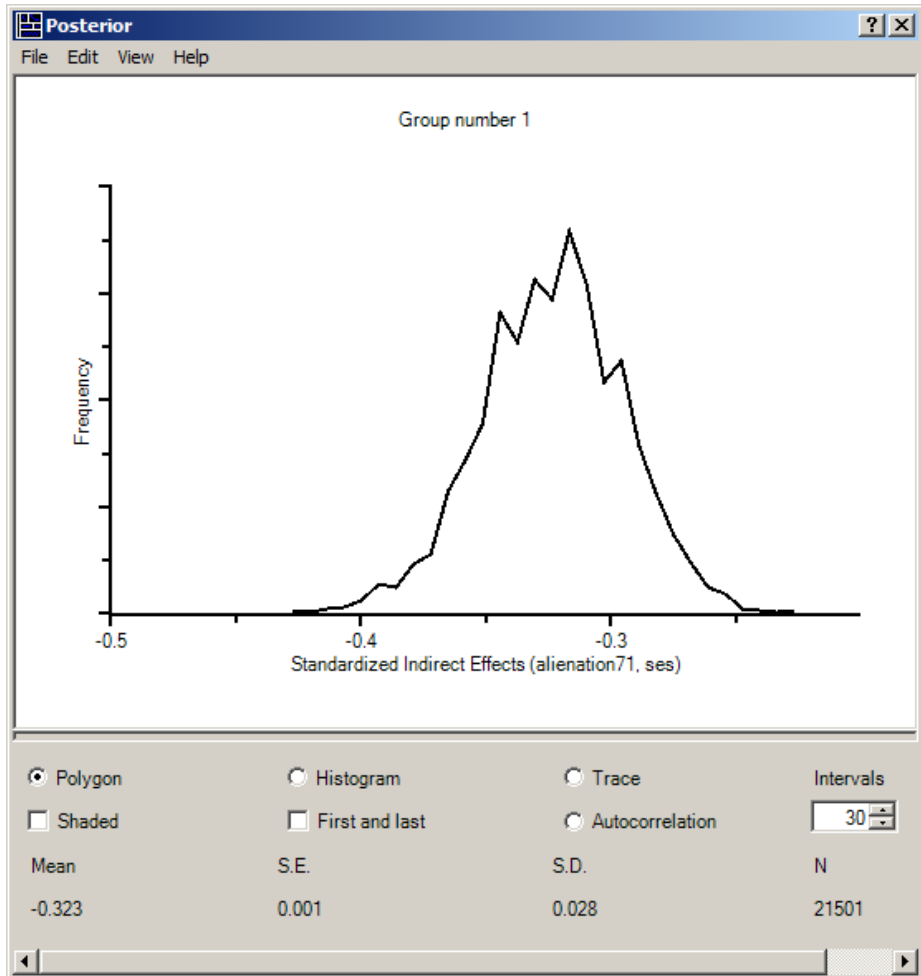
Posterior

? X

File Edit View Help

Group number 1

Frequency

-0.5 -0.4 -0.3

Standardized Indirect Effects (alienation71, ses)

Polygon Histogram Trace Intervals

Shaded First and last Autocorrelation 30

| Mean | S.E. | S.D. | N |
|---|---|---|---|
| -0.323 | 0.001 | 0.028 | 21501 |